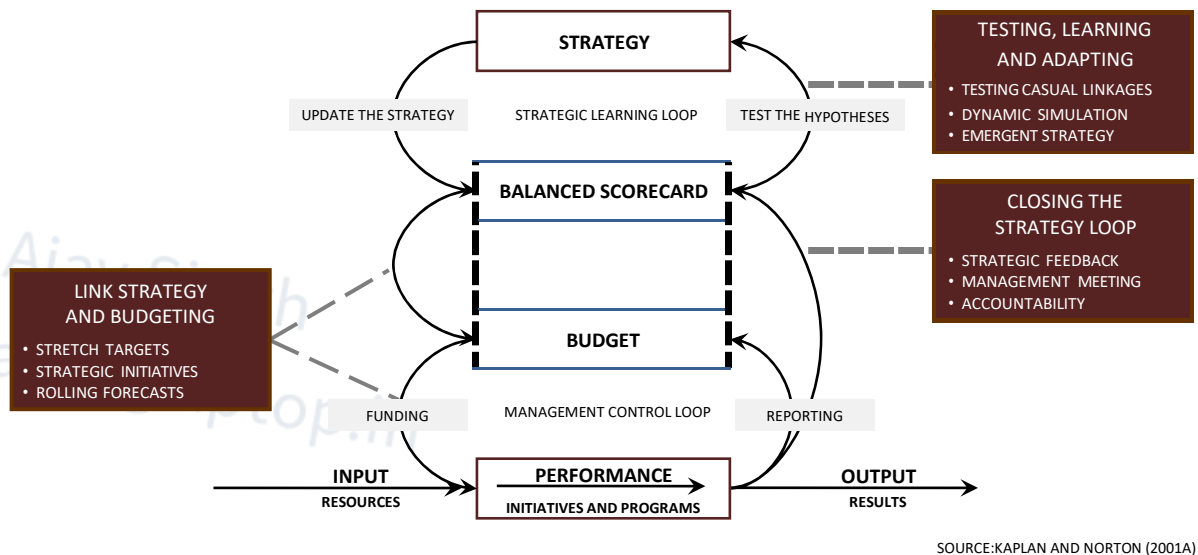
STRATEGY

TESTING, LEARNING AND ADAPTING
• TESTING CASUAL LINKAGES
• DYNAMIC SIMULATION
• EMERGENT STRATEGY

UPDATE THE STRATEGY

STRATEGIC LEARNING LOOP

TEST THE HYPOTHESES

BALANCED SCORECARD

CLOSING THE STRATEGY LOOP
• STRATEGIC FEEDBACK
• MANAGEMENT MEETING
• ACCOUNTABILITY

LINK STRATEGY AND BUDGETING
• STRETCH TARGETS
• STRATEGIC INITIATIVES
• ROLLING FORECASTS

BUDGET

FUNDING

MANAGEMENT CONTROL LOOP

REPORTING

INPUT
RESOURCES

PERFORMANCE
INITIATIVES AND PROGRAMS

OUTPUT
RESULTS

SOURCE:KAPLAN AND NORTON (2001A)